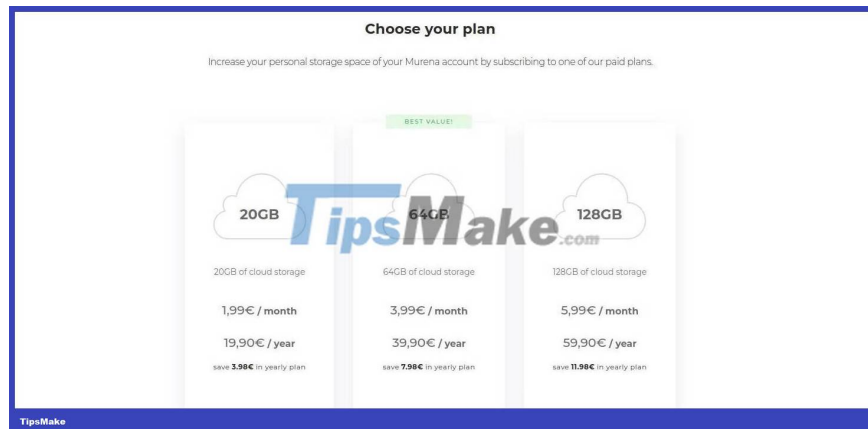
Choose your plan

Increase your personal storage space of your Murena account by subscribing to one of our paid plans.

BEST VALUE!

20GB

20GB of cloud storage

1,99€ / month

19,90€ / year

save **3.98€** in yearly plan

64GB

64GB of cloud storage

3,99€ / month

39,90€ / year

save **7.98€** in yearly plan

128GB

128GB of cloud storage

5,99€ / month

59,90€ / year

save **11.98€** in yearly plan

TipsMake.com

TipsMake